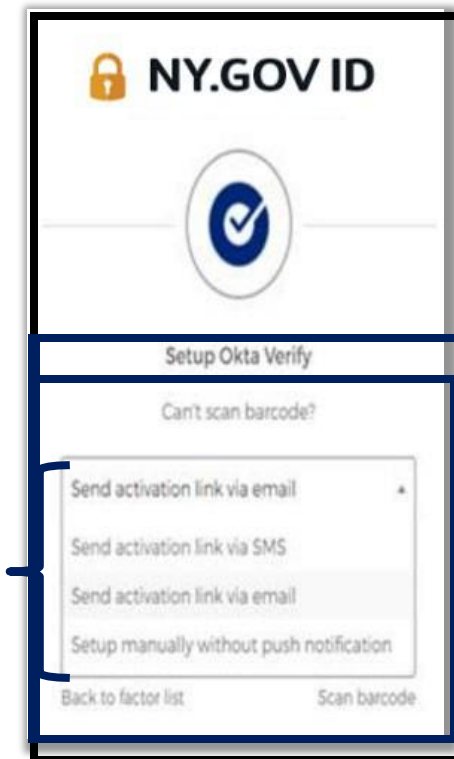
NY.GOV ID

Setup Okta Verify

Can't scan barcode?

Send activation link via email

Send activation link via SMS

Send activation link via email

Setup manually without push notification

Back to factor list

Scan barcode